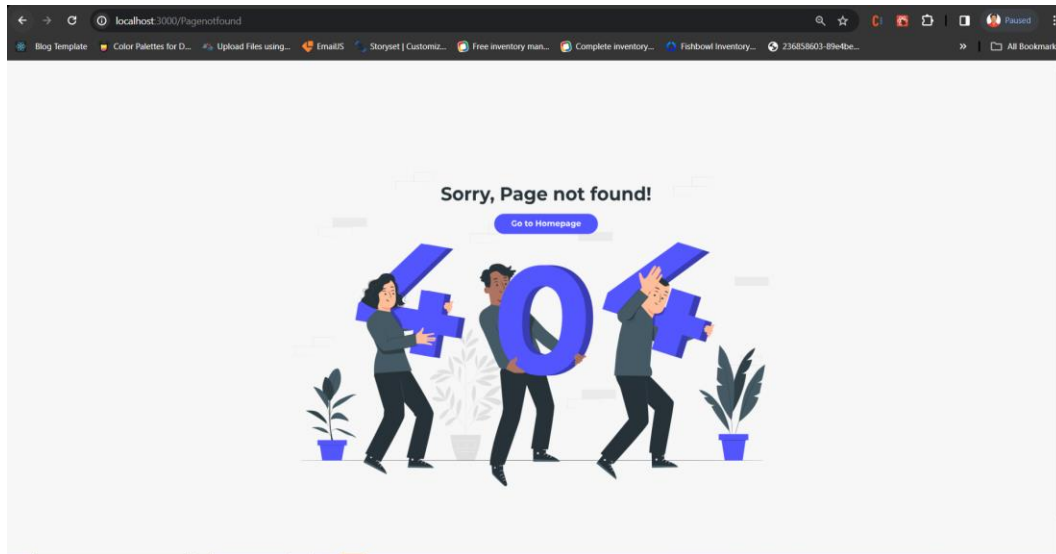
localhost:3000/Pagenotfound

Paused

Blog Template  Color Palettes for D...  Upload Files using...  EmailJS  Storyset | Customiz...  Free inventory man...  Complete inventory...  Fishbowl Inventory...  236858603-89e4be...  »  All Bookmarks

Sorry, Page not found!

Go to Homepage

404